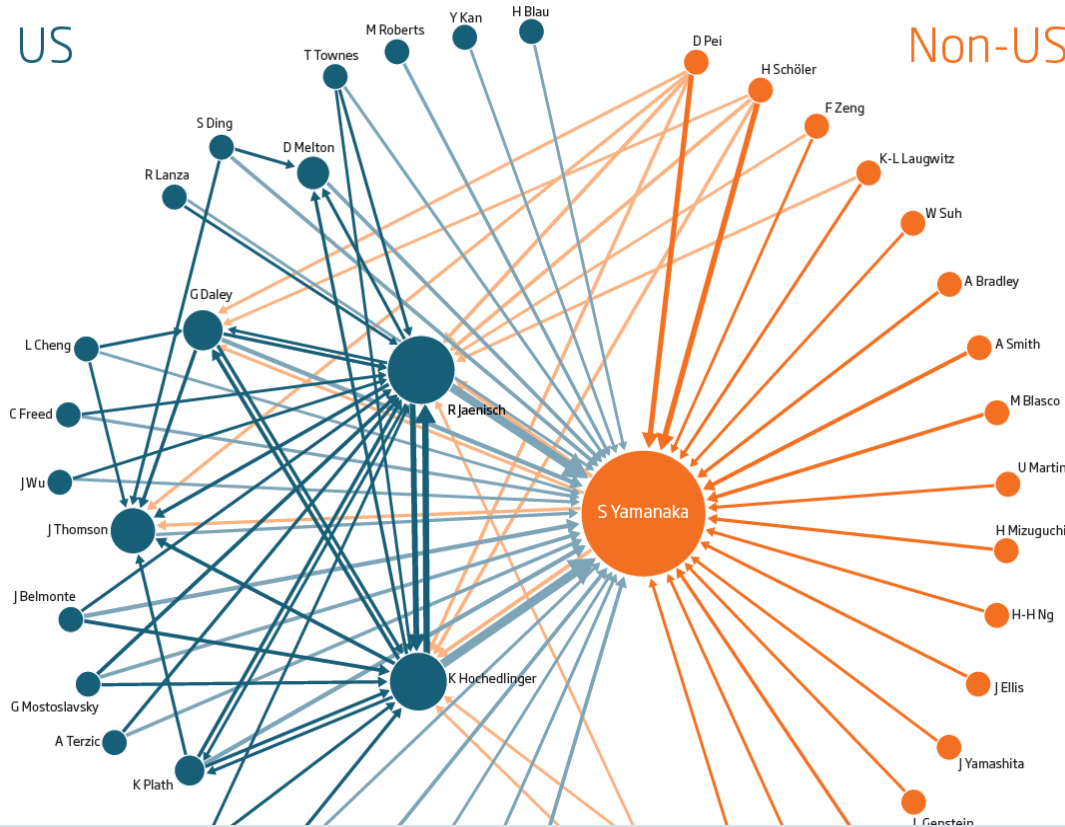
US

Non-US

M Roberts
Y Kan
H Blau
T Townes
D Pei
H Schöler
F Zeng
S Ding
D Melton
K-L Laugwitz
R Lanza
W Suh
A Bradley
G Daley
L Cheng
A Smith
R Jaenisch
M Blasco
C Freed
J Wu
U Martin
S Yamanaka
J Thomson
H Mizuguchi
J Belmonte
H-H Ng
K Hochedlinger
J Ellis
G Mostoslavsky
A Terzic
J Yamashita
K Plath
L Genstein